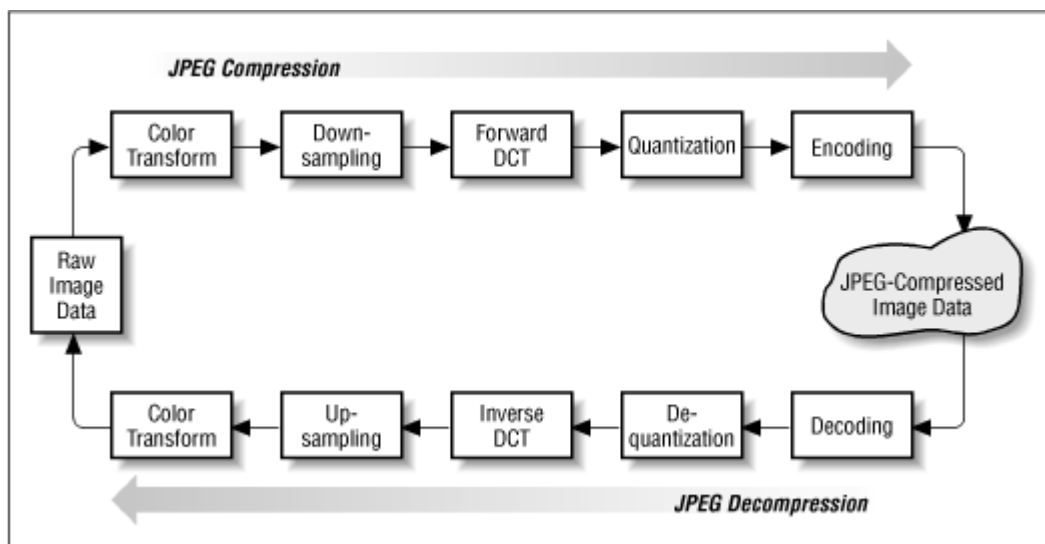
JPEG Compression

Color Transform

Down-sampling

Forward DCT

Quantization

Encoding

JPEG-Compressed Image Data

Decoding

De-quantization

Inverse DCT

Up-sampling

Color Transform

Raw Image Data

JPEG Decompression